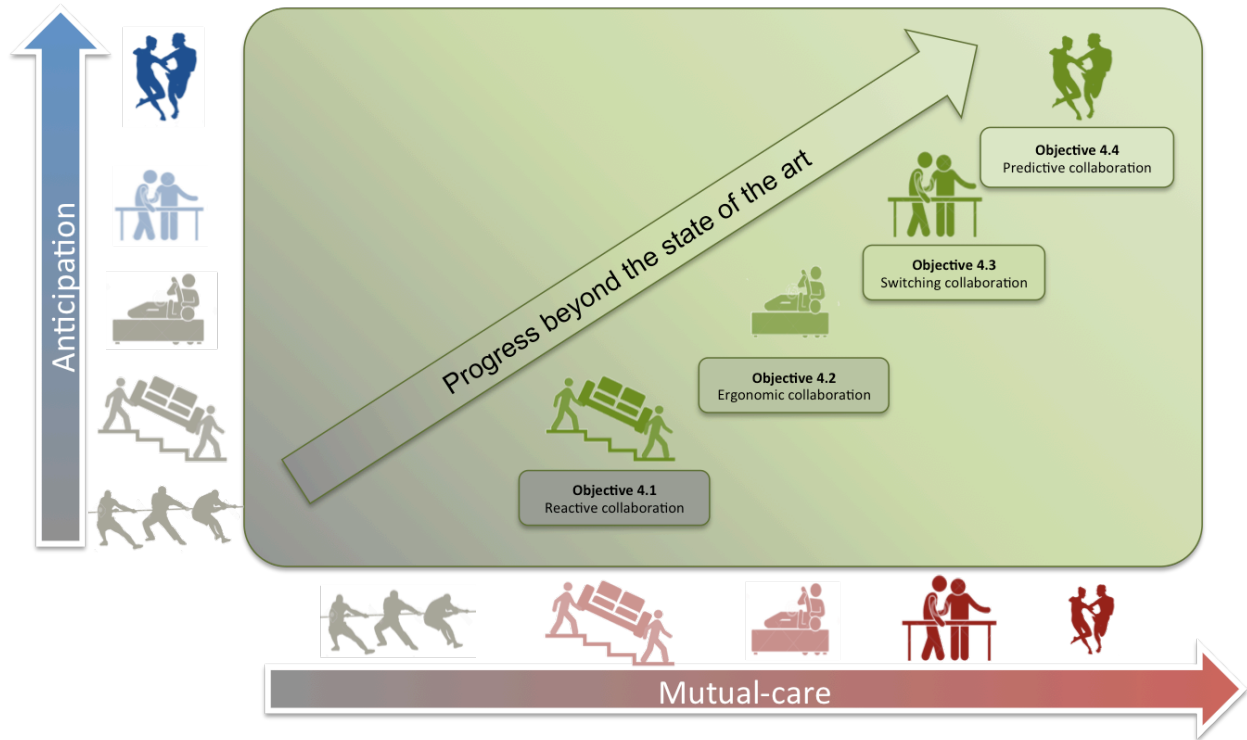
Anticipation

Progress beyond the state of the art

Objective 4.4
Predictive collaboration

Objective 4.3
Switching collaboration

Objective 4.2
Ergonomic collaboration

Objective 4.1
Reactive collaboration

Mutual-care